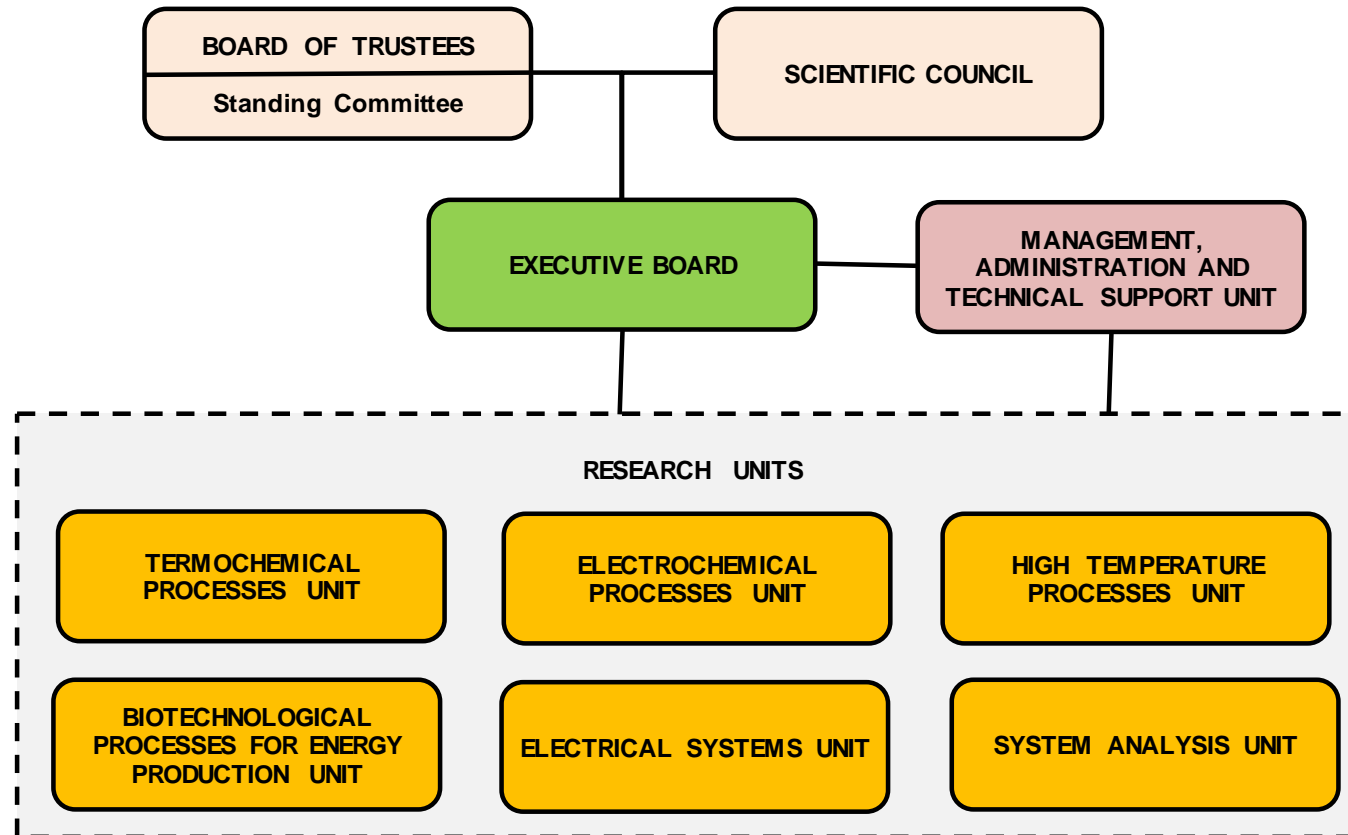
BOARD OF TRUSTEES

Standing Committee

SCIENTIFIC COUNCIL

EXECUTIVE BOARD

MANAGEMENT, ADMINISTRATION AND TECHNICAL SUPPORT UNIT

RESEARCH UNITS

TERMOCHEMICAL PROCESSES UNIT

ELECTROCHEMICAL PROCESSES UNIT

HIGH TEMPERATURE PROCESSES UNIT

BIOTECHNOLOGICAL PROCESSES FOR ENERGY PRODUCTION UNIT

ELECTRICAL SYSTEMS UNIT

SYSTEM ANALYSIS UNIT